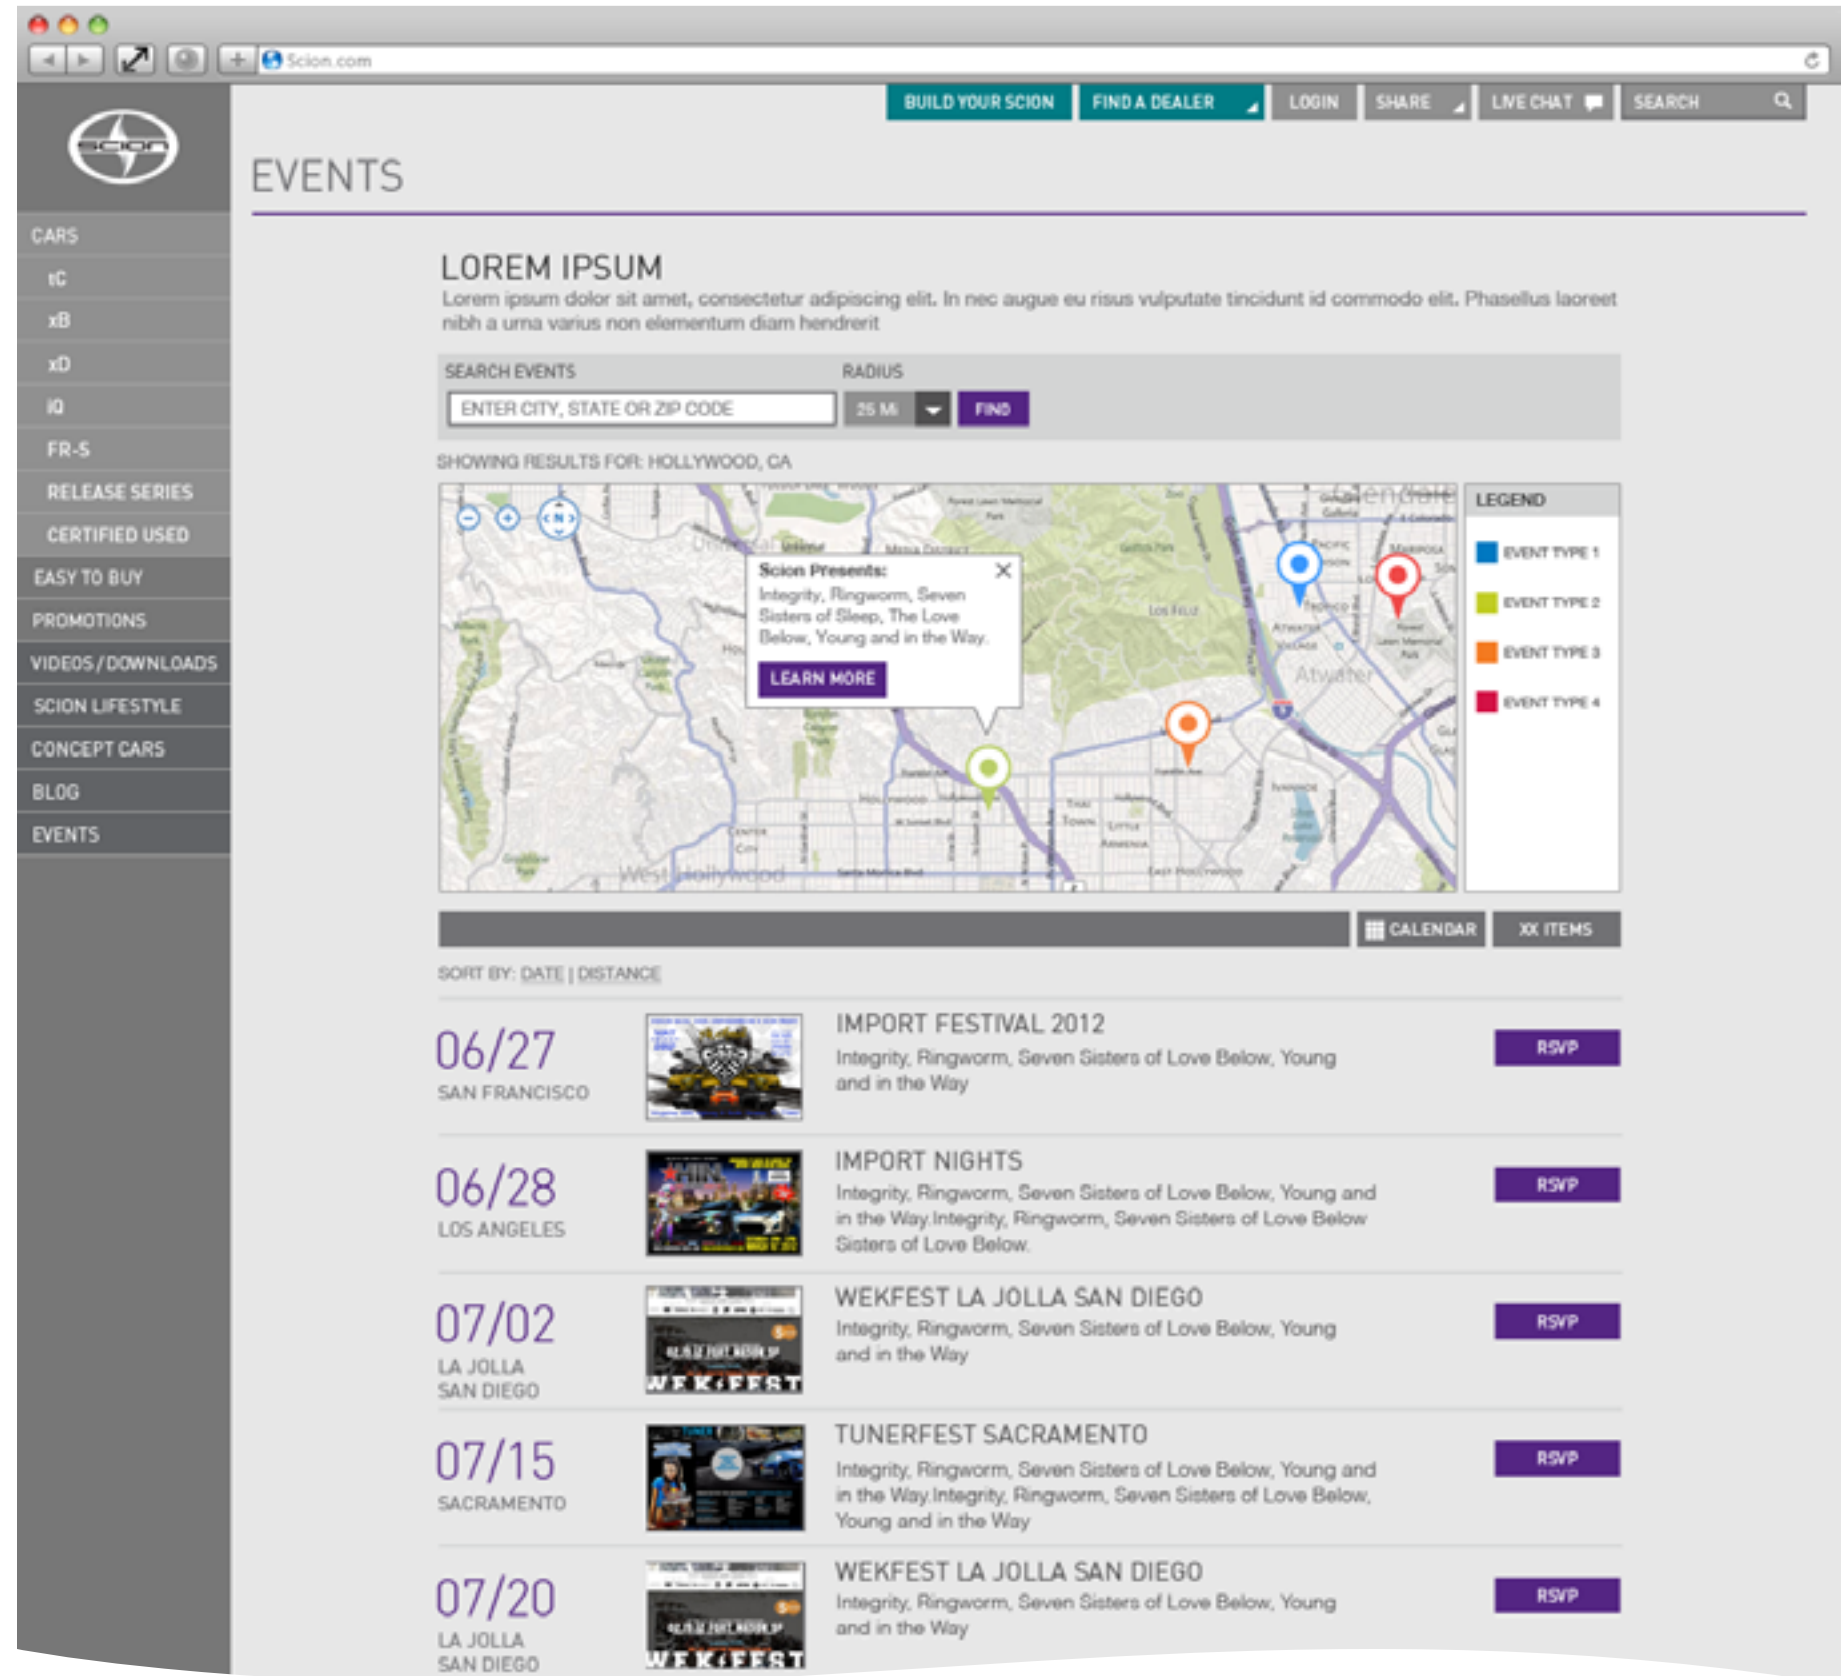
Scion.com

BUILD YOUR SCION | FIND A DEALER | LOGIN | SHARE | LIVE CHAT | SEARCH

CARS
tC
xB
xD
iQ
FR-S
RELEASE SERIES
CERTIFIED USED
EASY TO BUY
PROMOTIONS
VIDEOS / DOWNLOADS
SCION LIFESTYLE
CONCEPT CARS
BLOG
EVENTS

EVENTS

LOREM IPSUM

Lorem ipsum dolor sit amet, consectetur adipiscing elit. In nec augue eu risus vulputate tincidunt id commodo elit. Phasellus laoreet nibh a urna varius non elementum diam hendrerit

SEARCH EVENTS
ENTER CITY, STATE OR ZIP CODE
RADIUS
25 MI
FIND

SHOWING RESULTS FOR: HOLLYWOOD, CA

Scion Presents:
Integrity, Ringworm, Seven Sisters of Sleep, The Love Below, Young and in the Way.
LEARN MORE

Los Feliz
Atwater
West Hollywood
Thai Town
Little Armenia
East Hollywood

LEGEND
EVENT TYPE 1
EVENT TYPE 2
EVENT TYPE 3
EVENT TYPE 4

CALENDAR
XX ITEMS

SORT BY: DATE | DISTANCE

06/27
SAN FRANCISCO
IMPORT FESTIVAL 2012
Integrity, Ringworm, Seven Sisters of Love Below, Young and in the Way
RSVP

06/28
LOS ANGELES
IMPORT NIGHTS
Integrity, Ringworm, Seven Sisters of Love Below, Young and in the Way.Integrity, Ringworm, Seven Sisters of Love Below Sisters of Love Below.
RSVP

07/02
LA JOLLA
SAN DIEGO
WEKFEST LA JOLLA SAN DIEGO
Integrity, Ringworm, Seven Sisters of Love Below, Young and in the Way
RSVP

07/15
SACRAMENTO
TUNERFEST SACRAMENTO
Integrity, Ringworm, Seven Sisters of Love Below, Young and in the Way.Integrity, Ringworm, Seven Sisters of Love Below, Young and in the Way
RSVP

07/20
LA JOLLA
SAN DIEGO
WEKFEST LA JOLLA SAN DIEGO
Integrity, Ringworm, Seven Sisters of Love Below, Young and in the Way
RSVP